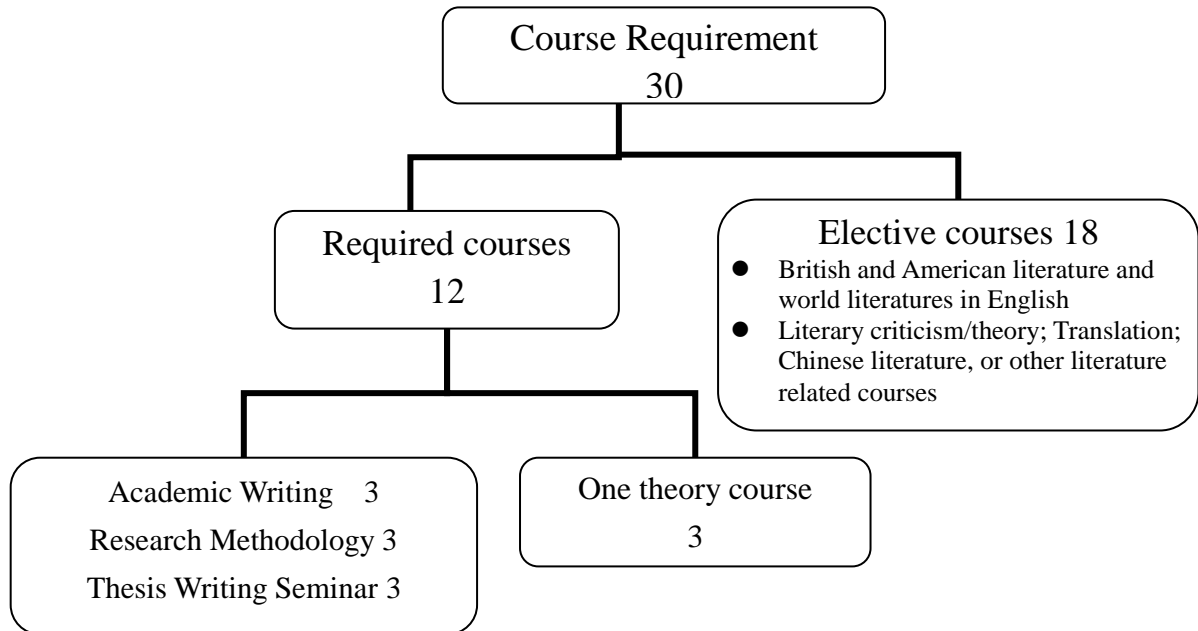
Course Requirement
30

Required courses
12

Elective courses 18
- British and American literature and world literatures in English
- Literary criticism/theory; Translation; Chinese literature, or other literature related courses

Academic Writing 3
Research Methodology 3
Thesis Writing Seminar 3

One theory course
3